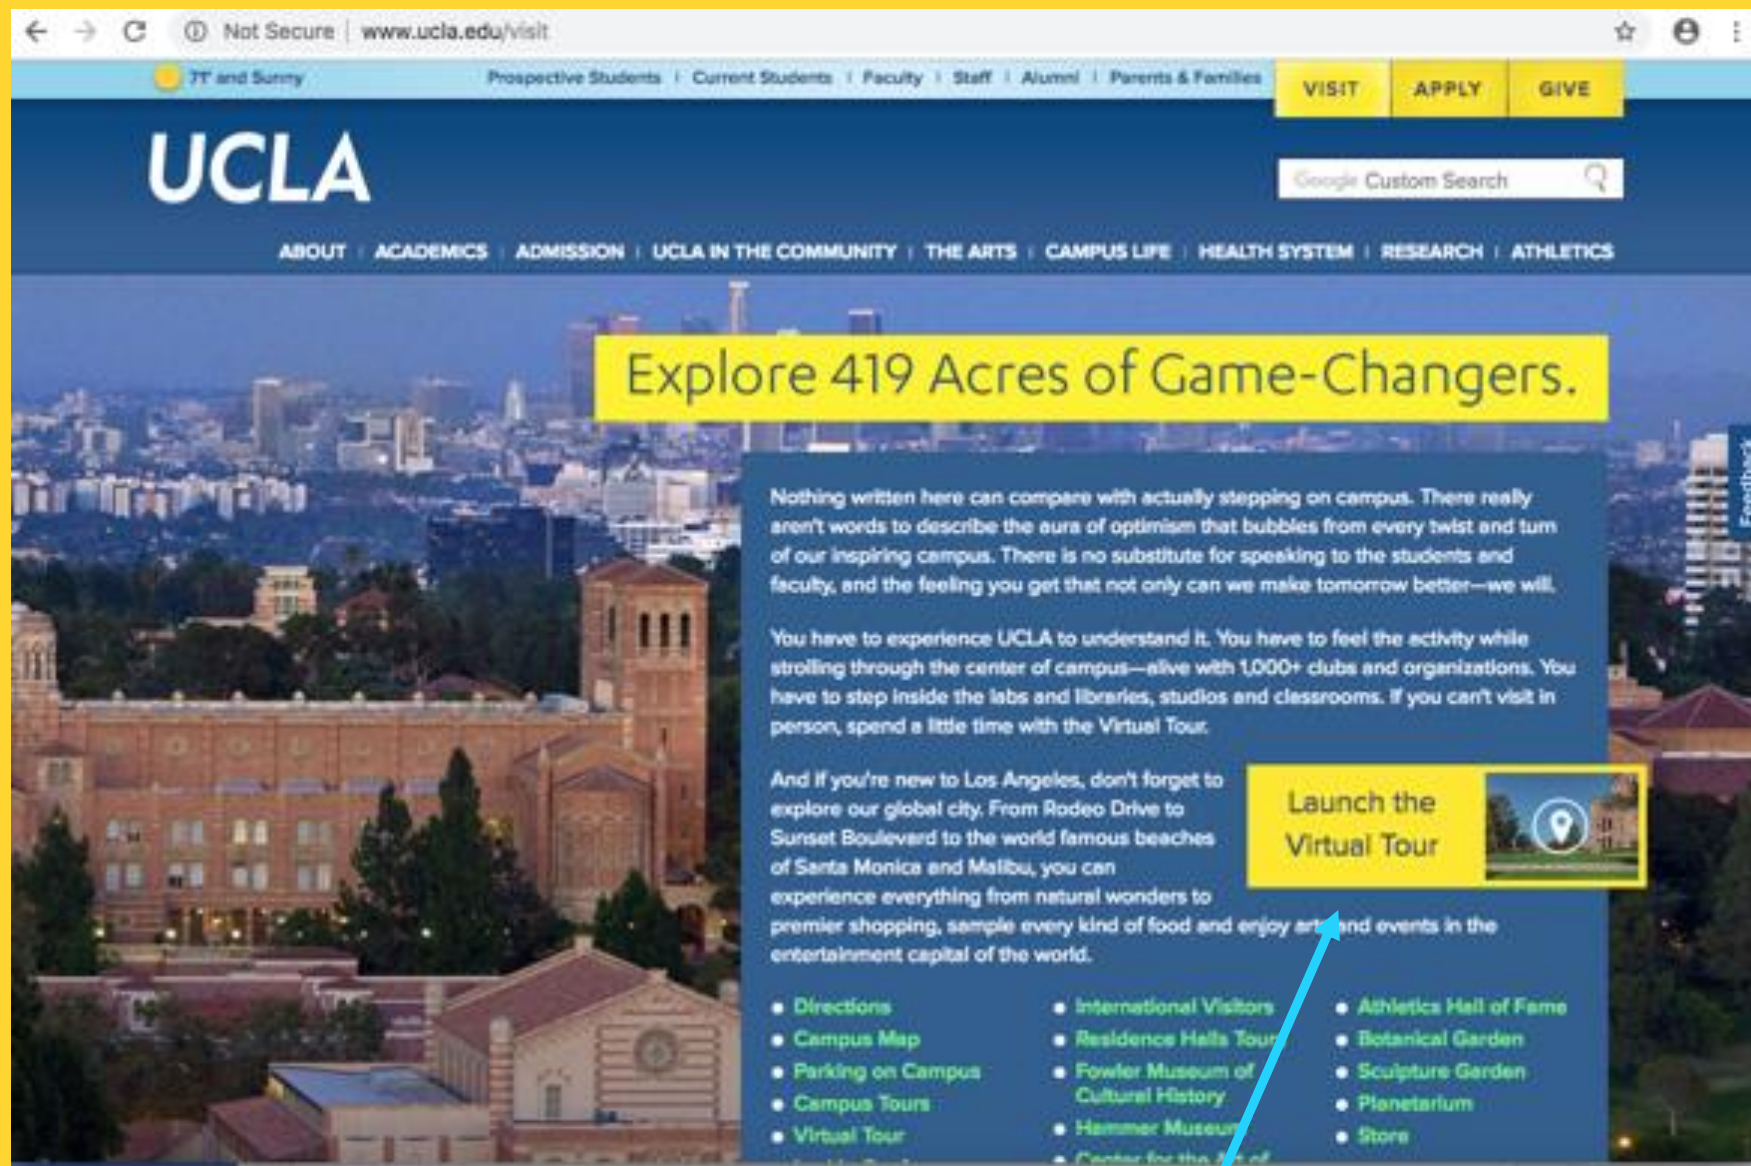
Not Secure | www.ucla.edu/visit

77° and Sunny Prospective Students | Current Students | Faculty | Staff | Alumni | Parents & Families

VISIT APPLY GIVE

UCLA

Google Custom Search

ABOUT | ACADEMICS | ADMISSION | UCLA IN THE COMMUNITY | THE ARTS | CAMPUS LIFE | HEALTH SYSTEM | RESEARCH | ATHLETICS

Explore 419 Acres of Game-Changers.

Nothing written here can compare with actually stepping on campus. There really aren't words to describe the aura of optimism that bubbles from every twist and turn of our inspiring campus. There is no substitute for speaking to the students and faculty, and the feeling you get that not only can we make tomorrow better—we will.

You have to experience UCLA to understand it. You have to feel the activity while strolling through the center of campus—alive with 1,000+ clubs and organizations. You have to step inside the labs and libraries, studios and classrooms. If you can't visit in person, spend a little time with the Virtual Tour.

And if you're new to Los Angeles, don't forget to explore our global city. From Rodeo Drive to Sunset Boulevard to the world famous beaches of Santa Monica and Malibu, you can experience everything from natural wonders to premier shopping, sample every kind of food and enjoy arts and events in the entertainment capital of the world.

Launch the Virtual Tour

Feedback

- Directions
- Campus Map
- Parking on Campus
- Campus Tours
- Virtual Tour

- International Visitors
- Residence Halls Tour
- Fowler Museum of Cultural History
- Hammer Museum
- Center for the Art of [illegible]

- Athletics Hall of Fame
- Botanical Garden
- Sculpture Garden
- Planetarium
- Store